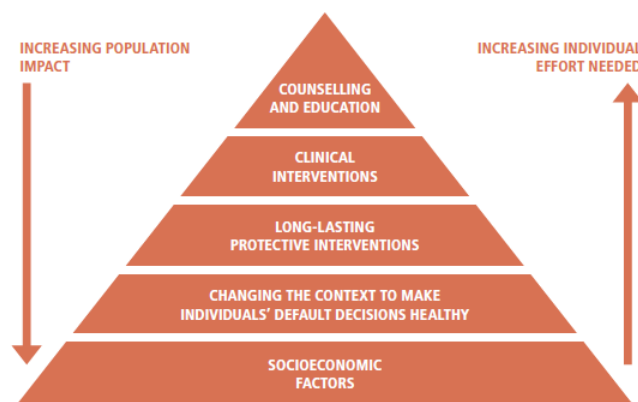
INCREASING POPULATION IMPACT

INCREASING INDIVIDUAL EFFORT NEEDED

COUNSELLING AND EDUCATION

CLINICAL INTERVENTIONS

LONG-LASTING PROTECTIVE INTERVENTIONS

CHANGING THE CONTEXT TO MAKE INDIVIDUALS' DEFAULT DECISIONS HEALTHY

SOCIOECONOMIC FACTORS